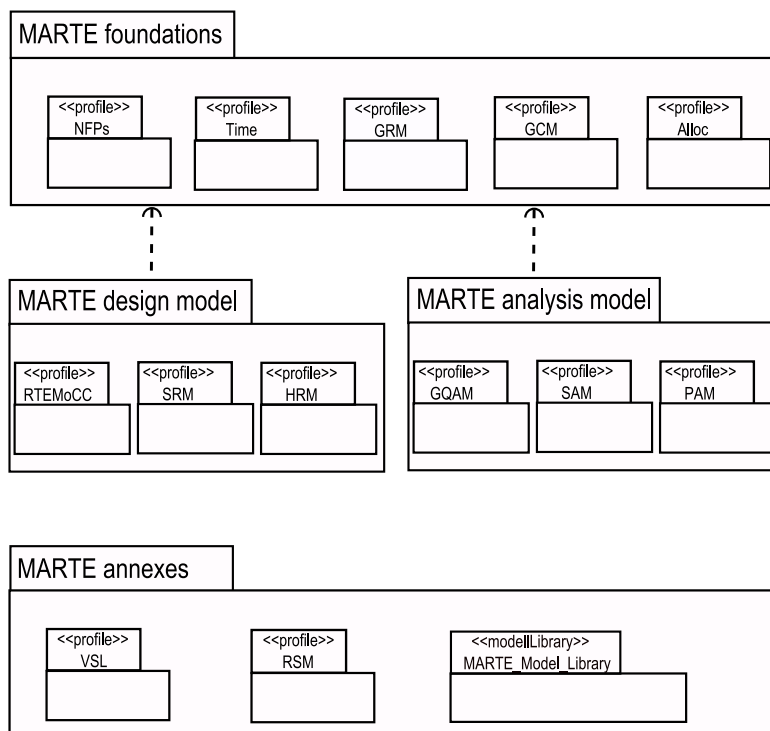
MARTE foundations

<<profile>>
NFPs

<<profile>>
Time

<<profile>>
GRM

<<profile>>
GCM

<<profile>>
Alloc

MARTE design model

<<profile>>
RTEMoCC

<<profile>>
SRM

<<profile>>
HRM

MARTE analysis model

<<profile>>
GQAM

<<profile>>
SAM

<<profile>>
PAM

MARTE annexes

<<profile>>
VSL

<<profile>>
RSM

<<modellLibrary>>
MARTE_Model_Library